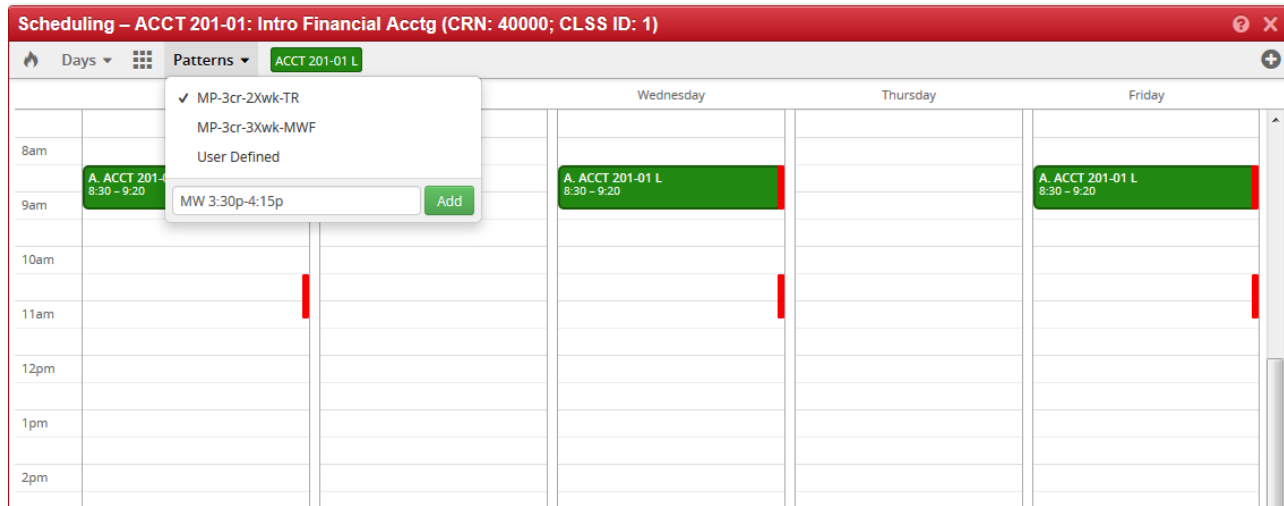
Scheduling – ACCT 201-01: Intro Financial Acctg (CRN: 40000; CLSS ID: 1)

Days Patterns ACCT 201-01 L

✓ MP-3cr-2Xwk-TR
MP-3cr-3Xwk-MWF
User Defined
MW 3:30p-4:15p Add

Wednesday Thursday Friday

8am
9am
10am
11am
12pm
1pm
2pm

A. ACCT 201-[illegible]
8:30 – 9:20

A. ACCT 201-01 L
8:30 – 9:20

A. ACCT 201-01 L
8:30 – 9:20